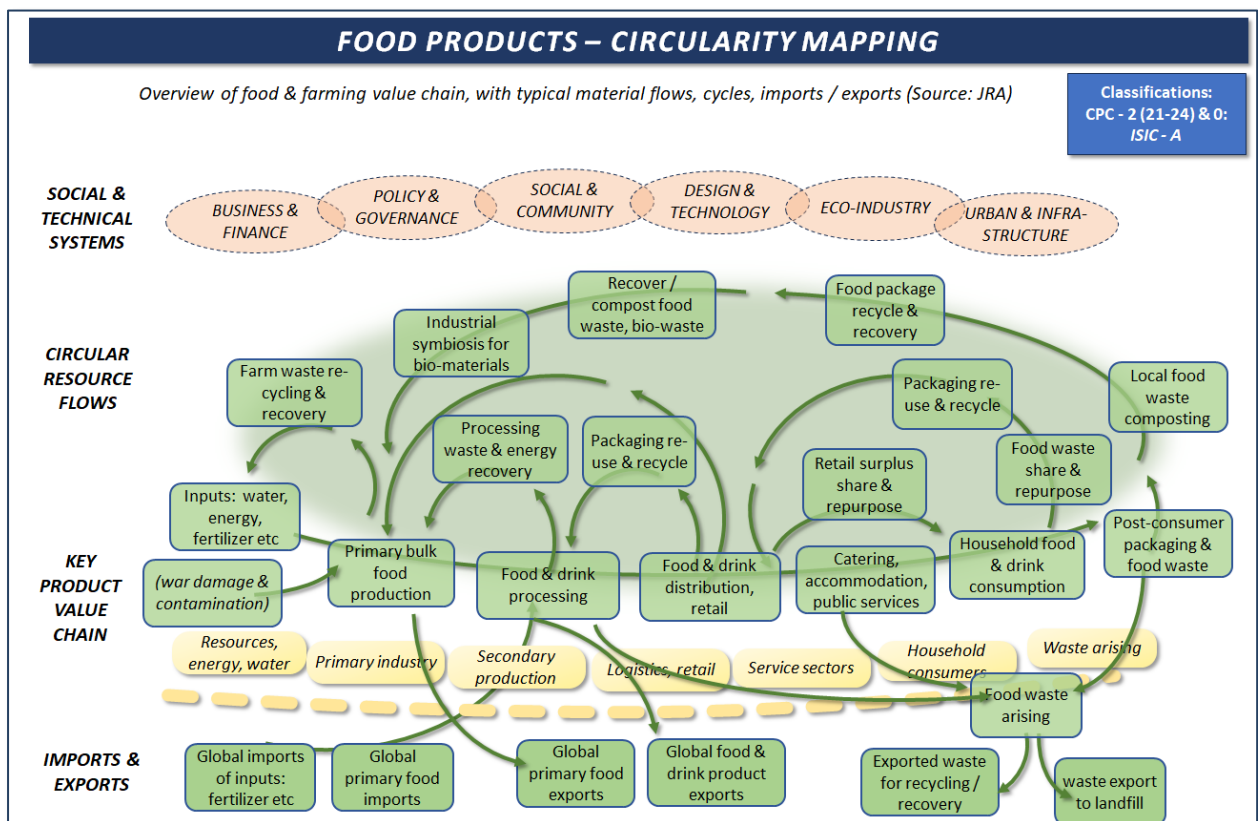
FOOD PRODUCTS – CIRCULARITY MAPPING

Overview of food & farming value chain, with typical material flows, cycles, imports / exports (Source: JRA)

Classifications: CPC - 2 (21-24) & 0: ISIC - A

SOCIAL & TECHNICAL SYSTEMS

BUSINESS & FINANCE

POLICY & GOVERNANCE

SOCIAL & COMMUNITY

DESIGN & TECHNOLOGY

ECO-INDUSTRY

URBAN & INFRA-STRUCTURE

CIRCULAR RESOURCE FLOWS

Recover / compost food waste, bio-waste

Food package recycle & recovery

Industrial symbiosis for bio-materials

Farm waste re-cycling & recovery

Packaging re-use & recycle

Local food waste composting

Processing waste & energy recovery

Packaging re-use & recycle

Food waste share & repurpose

Retail surplus share & repurpose

KEY PRODUCT VALUE CHAIN

Inputs: water, energy, fertilizer etc

(war damage & contamination)

Primary bulk food production

Food & drink processing

Food & drink distribution, retail

Catering, accommodation, public services

Household food & drink consumption

Post-consumer packaging & food waste

Resources, energy, water

Primary industry

Secondary production

Logistics, retail

Service sectors

Household consumers

Waste arising

Food waste arising

IMPORTS & EXPORTS

Global imports of inputs: fertilizer etc

Global primary food imports

Global primary food exports

Global food & drink product exports

Exported waste for recycling / recovery

waste export to landfill